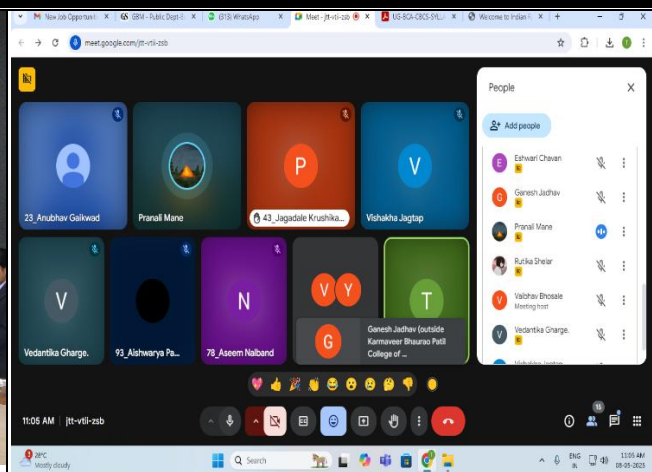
New Job Opportun | GBM - Public Dept | (318) WhatsApp | Meet - jtt-vtii-zsb | UG-BCA-CBCS-SYL | Welcome to Indian

meet.google.com/jtt-vtii-zsb

23_Anubhav Gaikwad
Pranali Mane
P
43_Jagadale Krushika...
V
Vishakha Jagtap
V
Vedantika Gharge.
93_Aishwarya Pa...
N
78_Aseem Naiband
V Y
T
G
Ganesh Jadhav (outside Karmaveer Bhaurao Patil College of ...

People
Add people
E Eshwari Chavan
G Ganesh Jadhav
Pranali Mane
Rutika Shelar
V Vaibhav Bhosale Meeting host
V Vedantika Gharge.

11:05 AM | jtt-vtii-zsb

28°C Mostly cloudy
Search
ENG IN
11:05 AM 08-05-2025